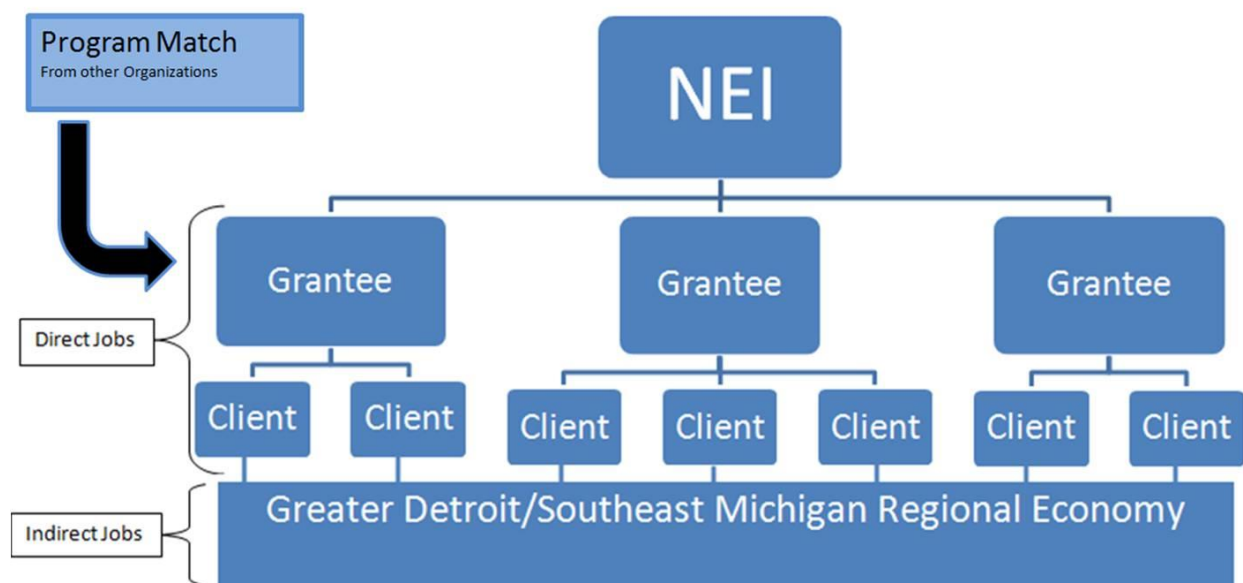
Program Match
From other Organizations

NEI

Direct Jobs

Grantee

Grantee

Grantee

Client

Client

Client

Client

Client

Client

Client

Indirect Jobs

Greater Detroit/Southeast Michigan Regional Economy